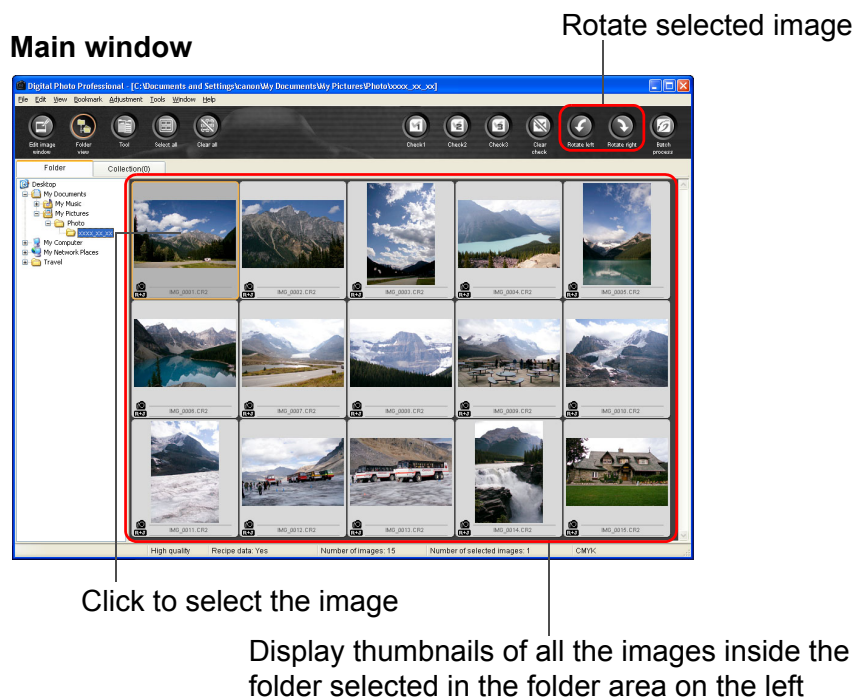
Main window

Rotate selected image

Digital Photo Professional - [C:\Documents and Settings\canon\My Documents\My Pictures\Photo\xxxx_xx_xx]

File Edit View Bookmark Adjustment Tools Window Help

Edit image window
Folder view
Tool
Select all
Clear all
Check1
Check2
Check3
Clear check
Rotate left
Rotate right
Batch process

Folder
Collection(0)

Desktop
My Documents
My Music
My Pictures
Photo
xxxx_xx_xx
My Computer
My Network Places
Travel

IMG_0001.CR2
IMG_0002.CR2
IMG_0003.CR2
IMG_0004.CR2
IMG_0005.CR2
IMG_0006.CR2
IMG_0007.CR2
IMG_0008.CR2
IMG_0009.CR2
IMG_0010.CR2
IMG_0011.CR2
IMG_0012.CR2
IMG_0013.CR2
IMG_0014.CR2
IMG_0015.CR2

High quality
Recipe data: Yes
Number of images: 15
Number of selected images: 1
CMYK

Click to select the image

Display thumbnails of all the images inside the folder selected in the folder area on the left